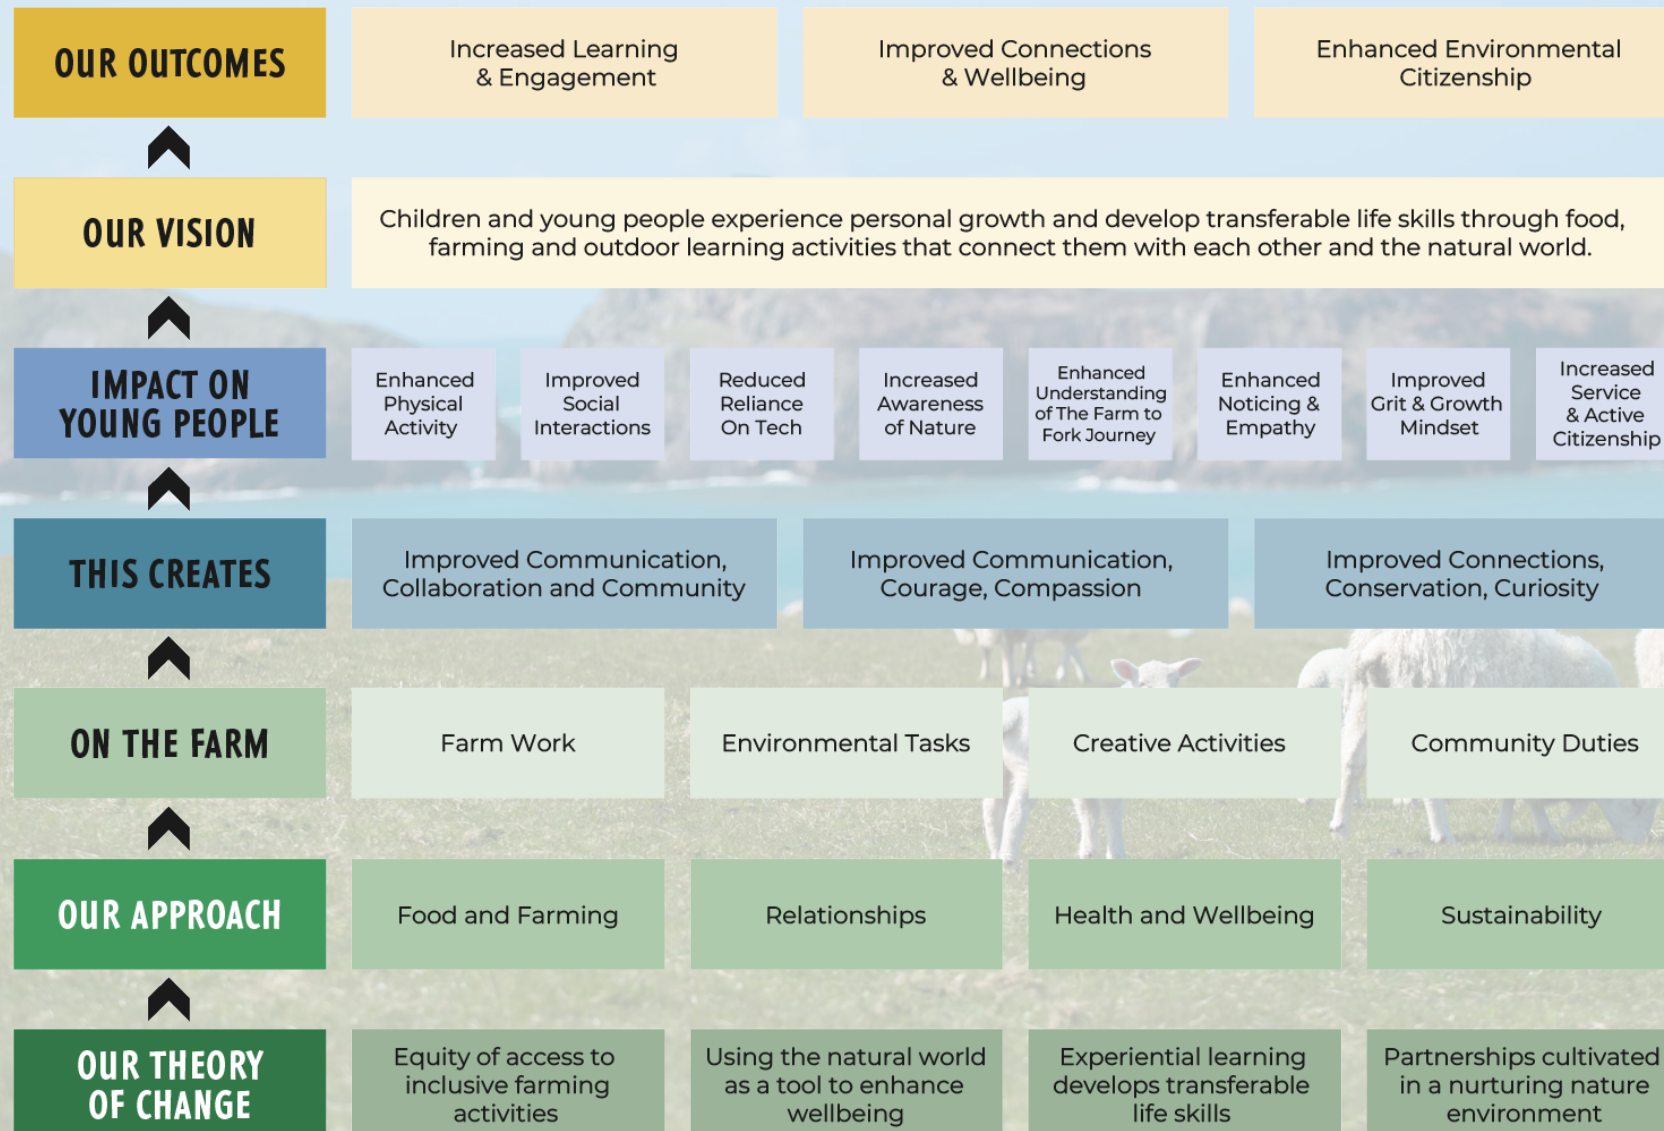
OUR OUTCOMES

Increased Learning & Engagement

Improved Connections & Wellbeing

Enhanced Environmental Citizenship

OUR VISION

Children and young people experience personal growth and develop transferable life skills through food, farming and outdoor learning activities that connect them with each other and the natural world.

IMPACT ON YOUNG PEOPLE

Enhanced Physical Activity

Improved Social Interactions

Reduced Reliance On Tech

Increased Awareness of Nature

Enhanced Understanding of The Farm to Fork Journey

Enhanced Noticing & Empathy

Improved Grit & Growth Mindset

Increased Service & Active Citizenship

THIS CREATES

Improved Communication, Collaboration and Community

Improved Communication, Courage, Compassion

Improved Connections, Conservation, Curiosity

ON THE FARM

Farm Work

Environmental Tasks

Creative Activities

Community Duties

OUR APPROACH

Food and Farming

Relationships

Health and Wellbeing

Sustainability

OUR THEORY OF CHANGE

Equity of access to inclusive farming activities

Using the natural world as a tool to enhance wellbeing

Experiential learning develops transferable life skills

Partnerships cultivated in a nurturing nature environment